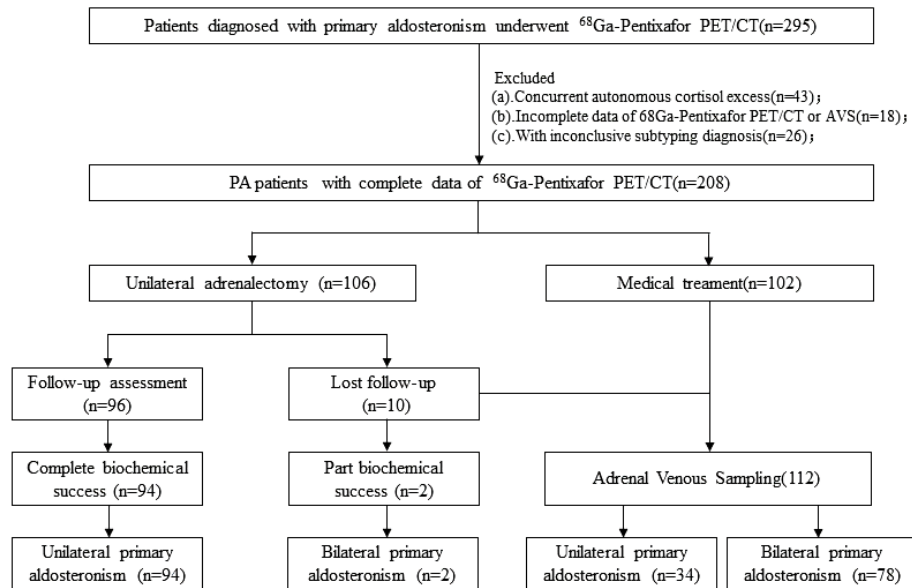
Patients diagnosed with primary aldosteronism underwent $^{68}$Ga-Pentixafor PET/CT(n=295)

Excluded
(a).Concurrent autonomous cortisol excess(n=43)；
(b).Incomplete data of 68Ga-Pentixafor PET/CT or AVS(n=18)；
(c).With inconclusive subtyping diagnosis(n=26)；

PA patients with complete data of $^{68}$Ga-Pentixafor PET/CT(n=208)

Unilateral adrenalectomy (n=106)

Medical treament(n=102)

Follow-up assessment (n=96)

Lost follow-up (n=10)

Complete biochemical success (n=94)

Part biochemical success (n=2)

Adrenal Venous Sampling(112)

Unilateral primary aldosteronism (n=94)

Bilateral primary aldosteronism (n=2)

Unilateral primary aldosteronism (n=34)

Bilateral primary aldosteronism (n=78)